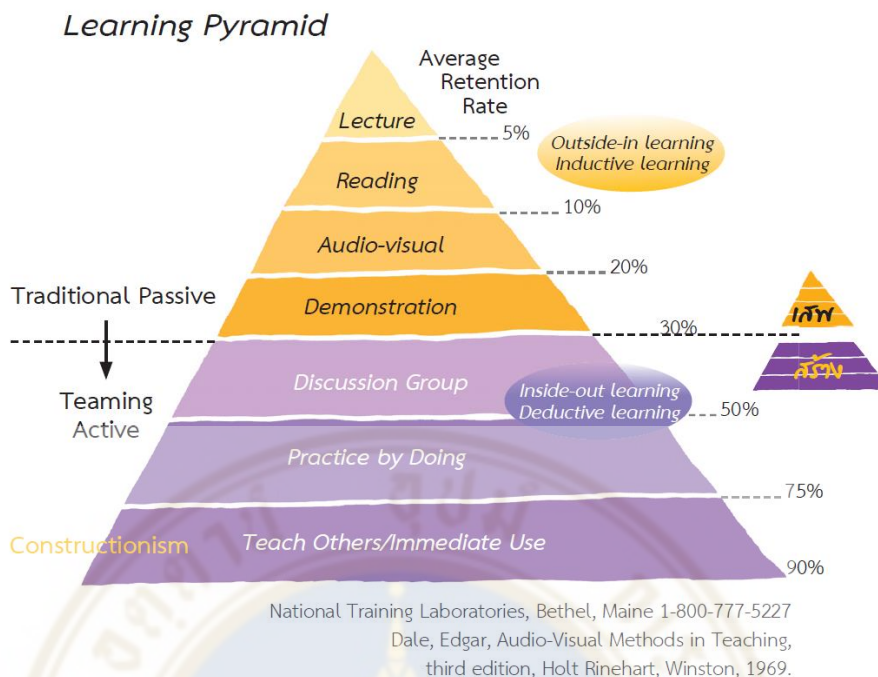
Learning Pyramid

Average Retention Rate

Lecture 5%

Outside-in learning
Inductive learning

Reading 10%

Audio-visual 20%

Traditional Passive

Demonstration 30%

เสพ

สร้าง

Discussion Group

Inside-out learning
Deductive learning

50%

Teaming
Active

Practice by Doing 75%

Constructionism

Teach Others/Immediate Use 90%

National Training Laboratories, Bethel, Maine 1-800-777-5227
Dale, Edgar, Audio-Visual Methods in Teaching, third edition, Holt Rinehart, Winston, 1969.